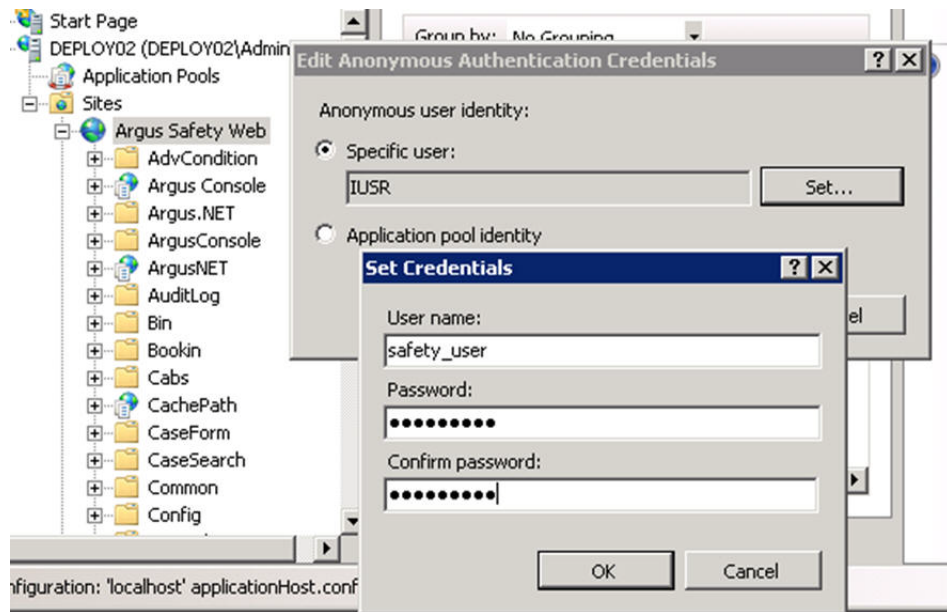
Start Page
DEPLOY02 (DEPLOY02\Admin
Application Pools
Sites
Argus Safety Web
AdvCondition
Argus Console
Argus.NET
ArgusConsole
ArgusNET
AuditLog
Bin
Bookin
Cabs
CachePath
CaseForm
CaseSearch
Common
Config

nfiguration: 'localhost' applicationHost.conf

Group by: No Grouping

Edit Anonymous Authentication Credentials
?
X
Anonymous user identity:
Specific user:
IUSR
Set...
Application pool identity
el

Set Credentials
?
X
User name:
safety_user
Password:
•••••••••
Confirm password:
•••••••••
OK
Cancel